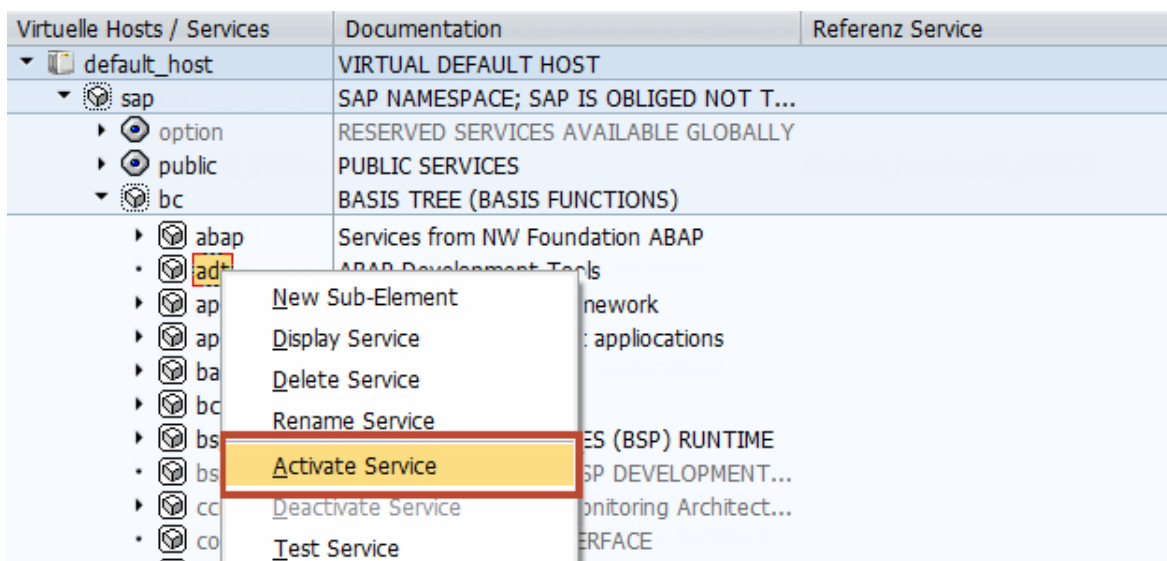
| Virtuelle Hosts / Services | Documentation | Referenz Service |
|---|---|---|
| default_host | VIRTUAL DEFAULT HOST | |
| sap | SAP NAMESPACE; SAP IS OBLIGED NOT T... | |
| option | RESERVED SERVICES AVAILABLE GLOBALLY | |
| public | PUBLIC SERVICES | |
| bc | BASIS TREE (BASIS FUNCTIONS) | |
| abap | Services from NW Foundation ABAP | |
| adt | ABAP Development Tools | |
| ap | nework | |
| ap | applications | |
| ba | | |
| bc | | |
| bs | ES (BSP) RUNTIME | |
| bs | SP DEVELOPMENT... | |
| cc | onitoring Architect... | |
| co | ERFACE | |

New Sub-Element
Display Service
Delete Service
Rename Service
Activate Service
Deactivate Service
Test Service